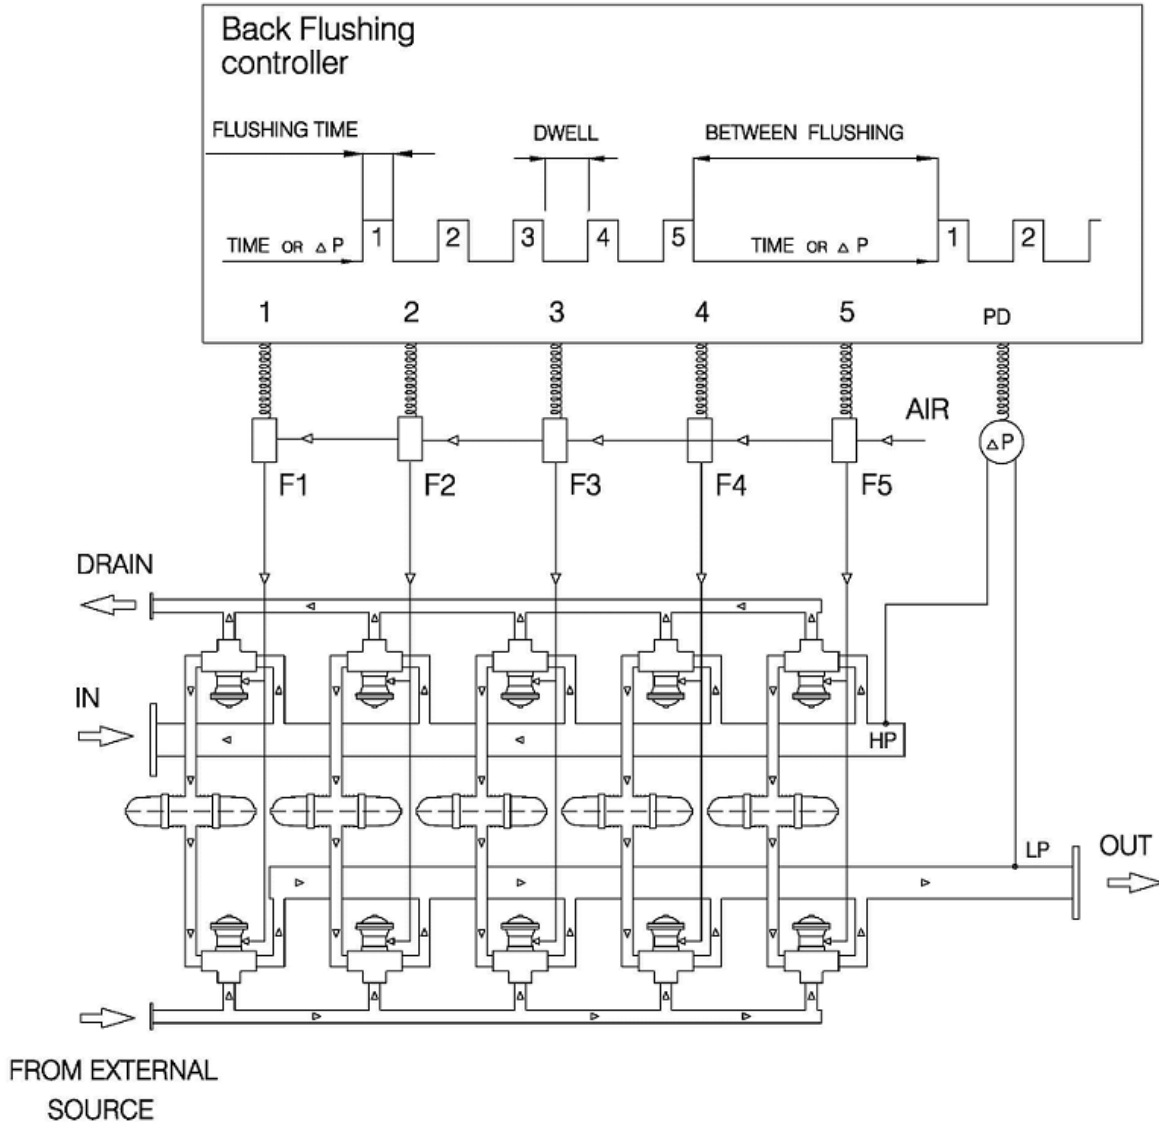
Back Flushing controller

FLUSHING TIME

DWELL

BETWEEN FLUSHING

TIME OR $\Delta$ P

1

2

3

4

5

TIME OR $\Delta$ P

1

2

1 2 3 4 5 PD

AIR

$\Delta$P

F1 F2 F3 F4 F5

DRAIN

IN

HP

LP

OUT

FROM EXTERNAL SOURCE